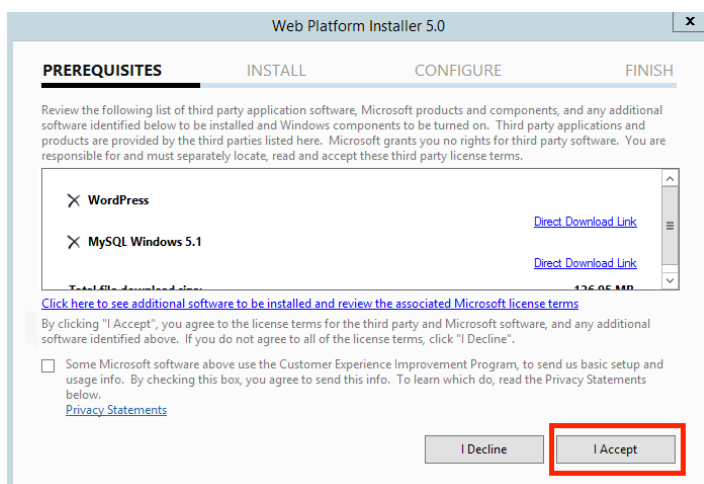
Web Platform Installer 5.0

PREREQUISITES INSTALL CONFIGURE FINISH

Review the following list of third party application software, Microsoft products and components, and any additional software identified below to be installed and Windows components to be turned on. Third party applications and products are provided by the third parties listed here. Microsoft grants you no rights for third party software. You are responsible for and must separately locate, read and accept these third party license terms.

WordPress

Direct Download Link

MySQL Windows 5.1

Direct Download Link

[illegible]

Click here to see additional software to be installed and review the associated Microsoft license terms

By clicking "I Accept", you agree to the license terms for the third party and Microsoft software, and any additional software identified above. If you do not agree to all of the license terms, click "I Decline".

Some Microsoft software above use the Customer Experience Improvement Program, to send us basic setup and usage info. By checking this box, you agree to send this info. To learn which do, read the Privacy Statements below.
Privacy Statements

I Decline

I Accept